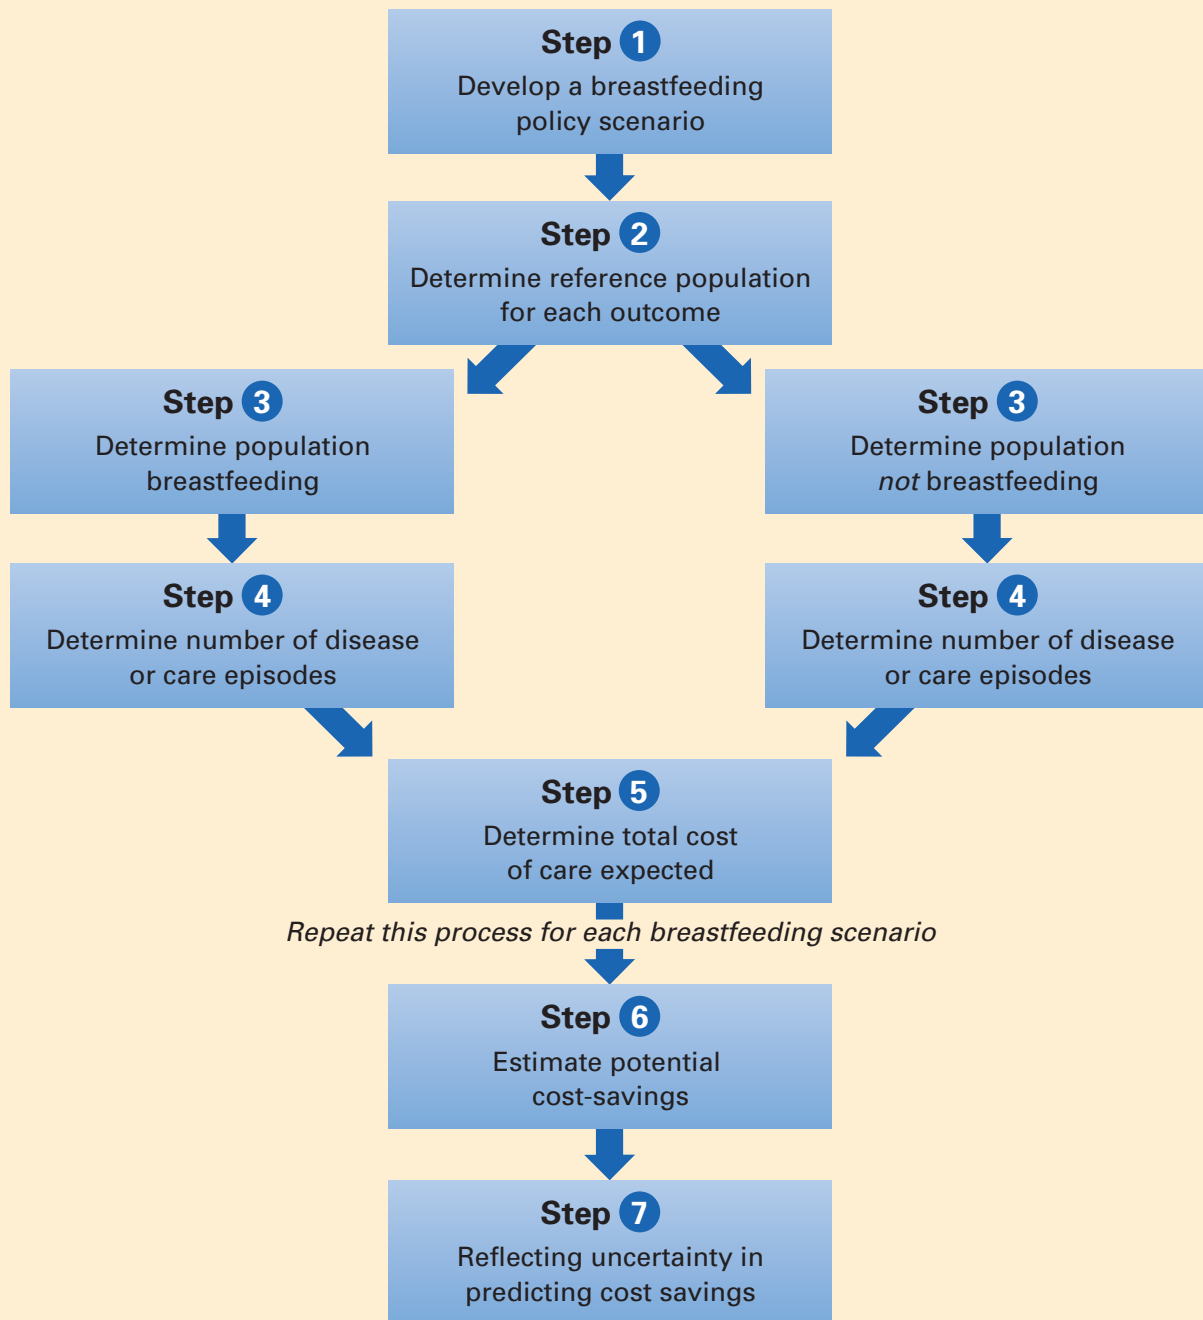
Step 1
Develop a breastfeeding policy scenario

Step 2
Determine reference population for each outcome

Step 3
Determine population breastfeeding

Step 4
Determine number of disease or care episodes

Step 3
Determine population *not* breastfeeding

Step 4
Determine number of disease or care episodes

Step 5
Determine total cost of care expected

*Repeat this process for each breastfeeding scenario*

Step 6
Estimate potential cost-savings

Step 7
Reflecting uncertainty in predicting cost savings